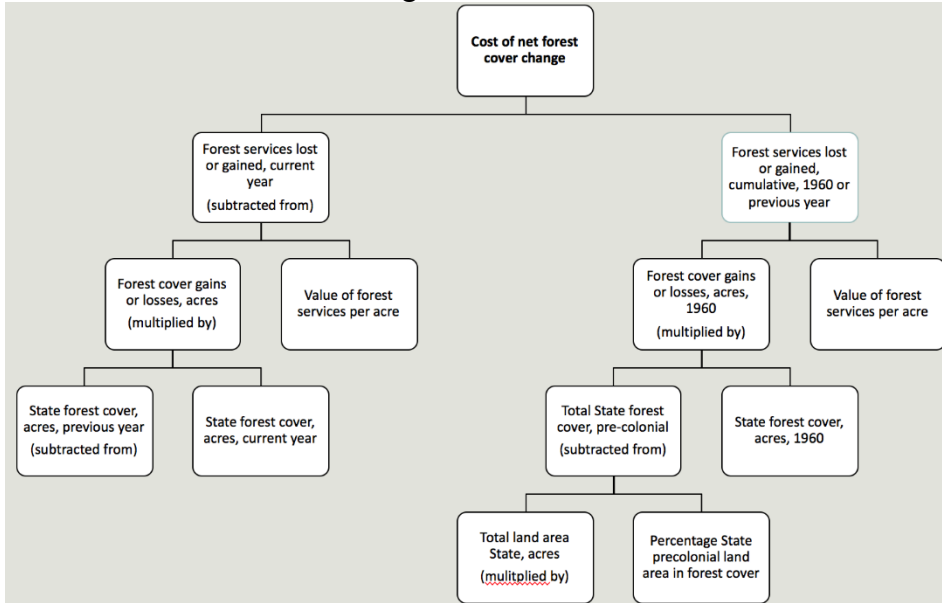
Cost of net forest cover change

Forest services lost or gained, current year
(subtracted from)

Forest services lost or gained, cumulative, 1960 or previous year

Forest cover gains or losses, acres
(multiplied by)

Value of forest services per acre

Forest cover gains or losses, acres, 1960
(multiplied by)

Value of forest services per acre

State forest cover, acres, previous year
(subtracted from)

State forest cover, acres, current year

Total State forest cover, pre-colonial
(subtracted from)

State forest cover, acres, 1960

Total land area State, acres
(mulitplied by)

Percentage State precolonial land area in forest cover